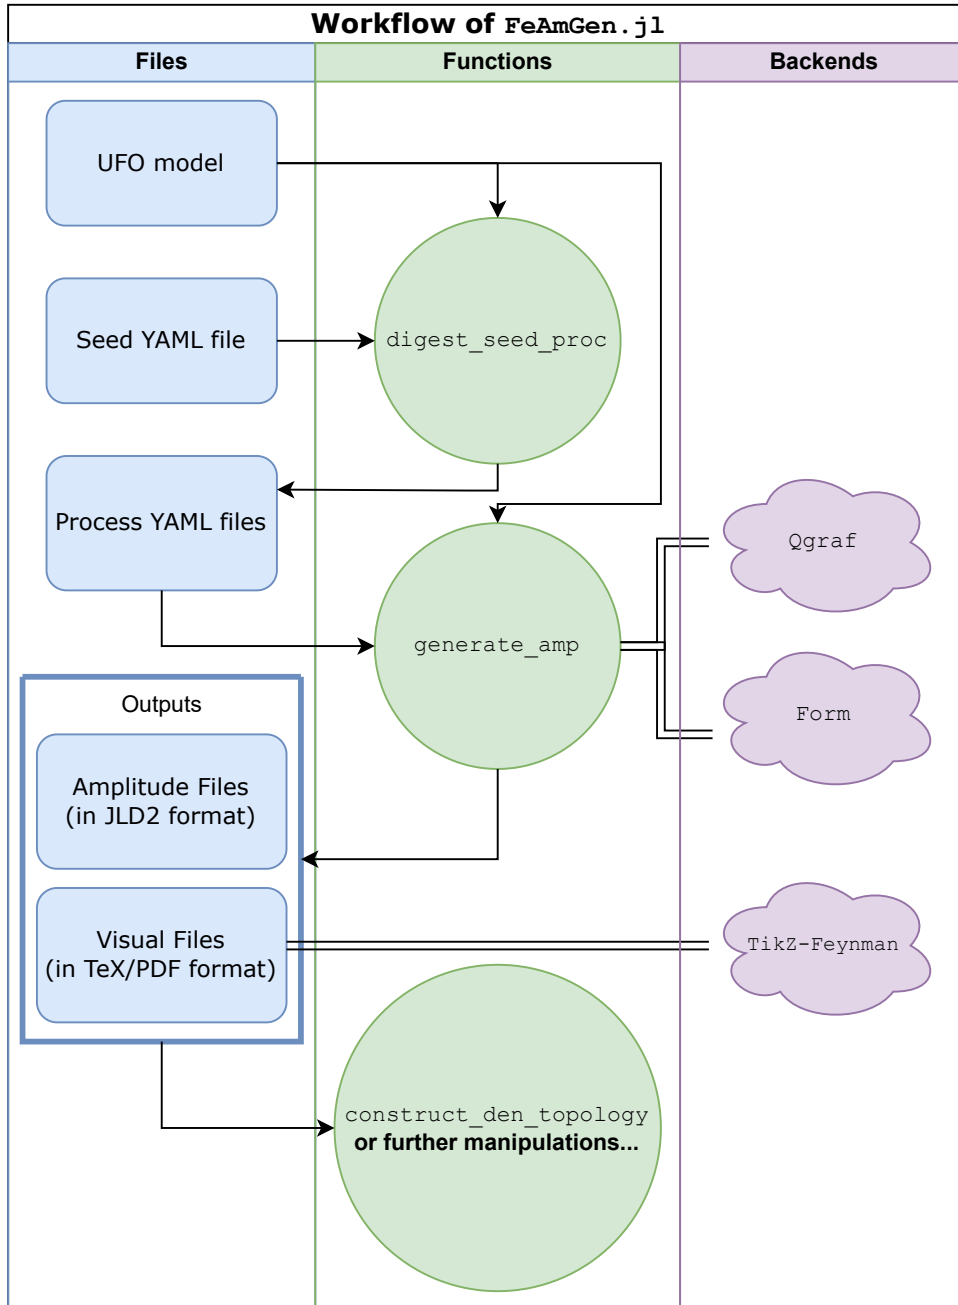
Workflow of FeAmGen.jl

Files

Functions

Backends

UFO model

Seed YAML file

digest_seed_proc

Process YAML files

generate_amp

Qgraf

Form

Outputs

Amplitude Files (in JLD2 format)

Visual Files (in TeX/PDF format)

TikZ-Feynman

construct_den_topology
or further manipulations...